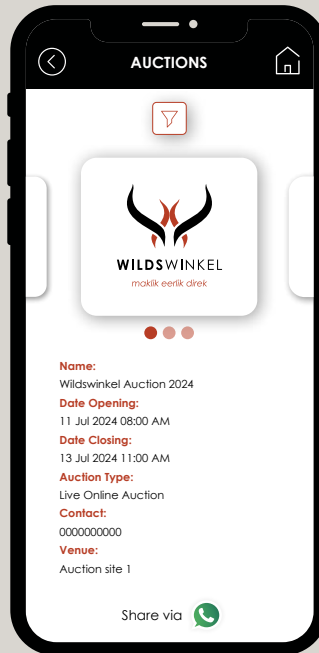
AUCTIONS

WILDSWINKEL
maklik eerlik direk

Name:
Wildswinkel Auction 2024
Date Opening:
11 Jul 2024 08:00 AM
Date Closing:
13 Jul 2024 11:00 AM
Auction Type:
Live Online Auction
Contact:
0000000000
Venue:
Auction site 1

Share via